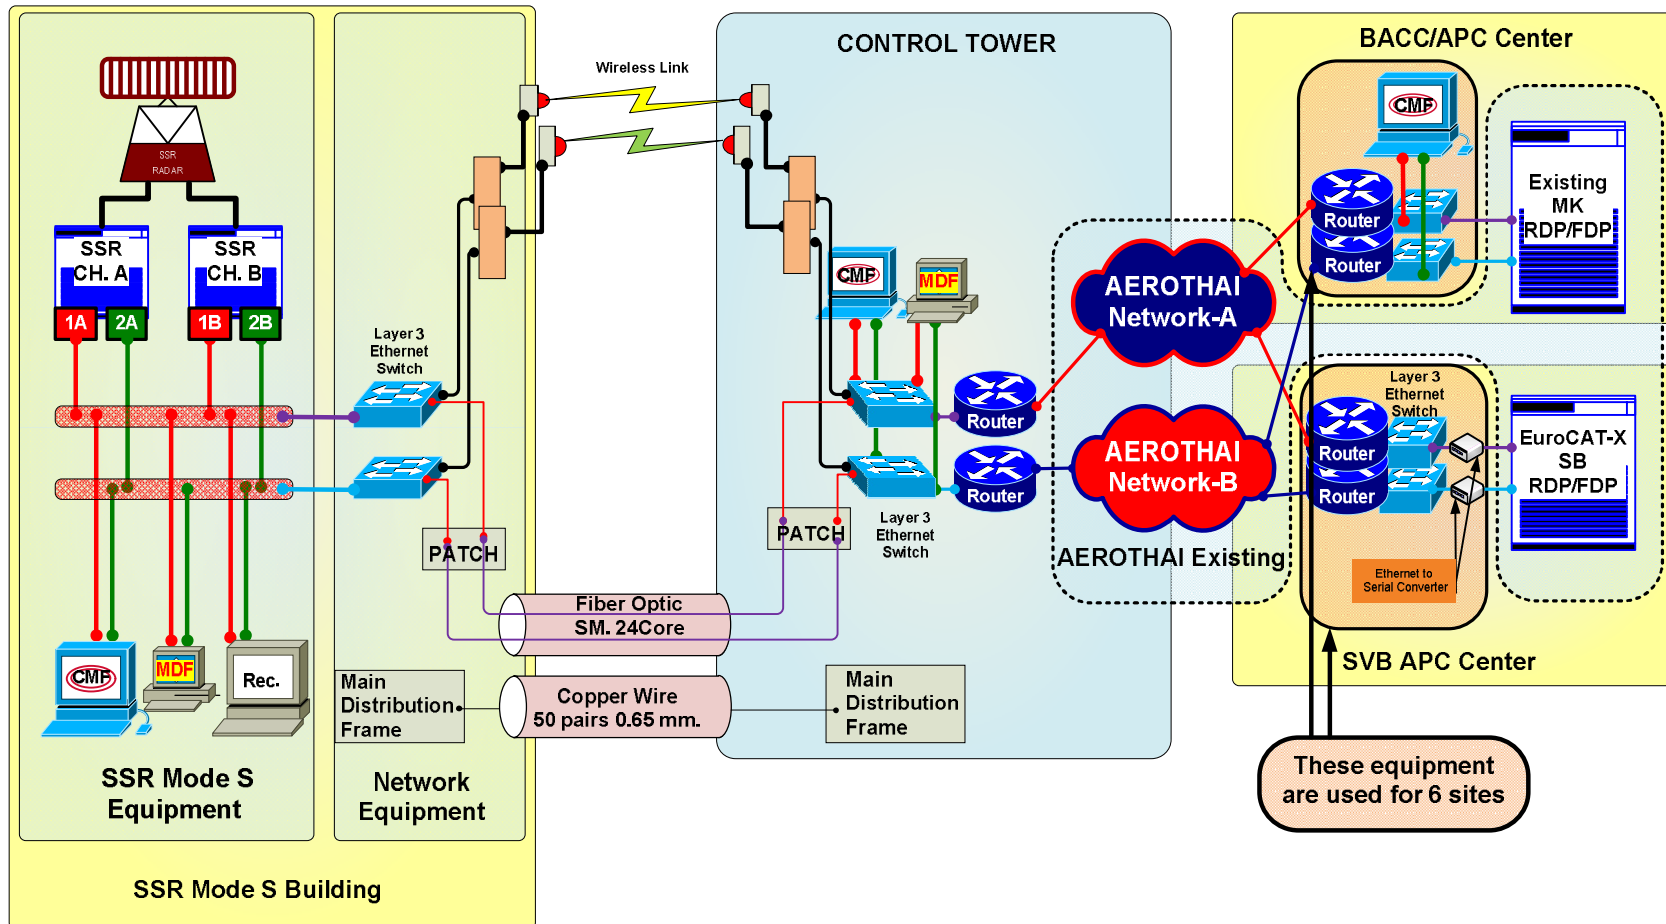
SSR RADAR

SSR CH. A

SSR CH. B

1A 2A 1B 2B

CMF MDF Rec.

SSR Mode S Equipment

Layer 3 Ethernet Switch

PATCH

Main Distribution Frame

Network Equipment

SSR Mode S Building

Wireless Link

Fiber Optic SM. 24Core

Copper Wire 50 pairs 0.65 mm.

CONTROL TOWER

CMF MDF

Router

Router

Layer 3 Ethernet Switch

PATCH

Main Distribution Frame

AEROTHAI Network-A

AEROTHAI Network-B

AEROTHAI Existing

BACC/APC Center

CMF

Router

Router

Existing MK RDP/FDP

Layer 3 Ethernet Switch

Router

Router

EuroCAT-X SB RDP/FDP

Ethernet to Serial Converter

SVB APC Center

These equipment are used for 6 sites